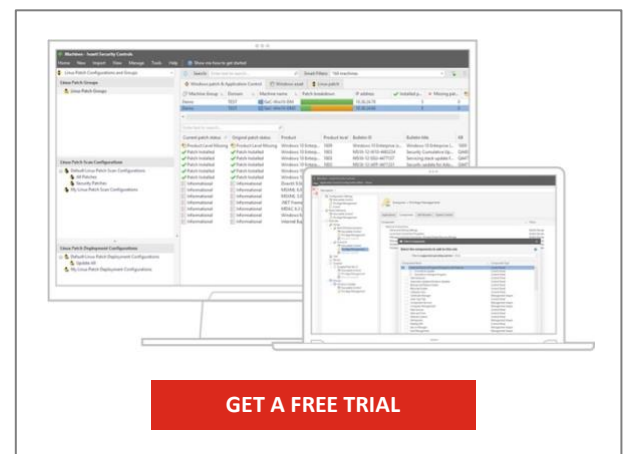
Machines - Ivanti Security Controls

Home View Import View Manage Tools Help Show me how to get started

Linux Patch Configurations and Groups

Linux Patch Groups

Linux Patch Groups

Linux Patch Scan Configuration

Default Linux Patch Scan Configuration

All Patches

Security Patches

My Linux Patch Scan Configuration

Linux Patch Deployment Configurations

Default Linux Patch Deployment Configuration

Update All

My Linux Patch Deployment Configuration

Search Smart Filters

Windows patch & Application Control Windows asset Linux patch

Machine Group Domain Machine name Patch breakdown IP address Installed p... Missing pat...

Demo TEST

Demo TEST

Current patch status Original patch status Product Product level Bulletin ID Bulletin title KB

Product Level Missing Product Level Missing

Patch Installed Patch Installed

Patch Installed Patch Installed

Patch Installed Patch Installed

Patch Installed Patch Installed

Informational Informational

Informational Informational

Informational Informational

Informational Informational

Informational Informational

Informational Informational

Informational Informational

Informational Informational

GET A FREE TRIAL